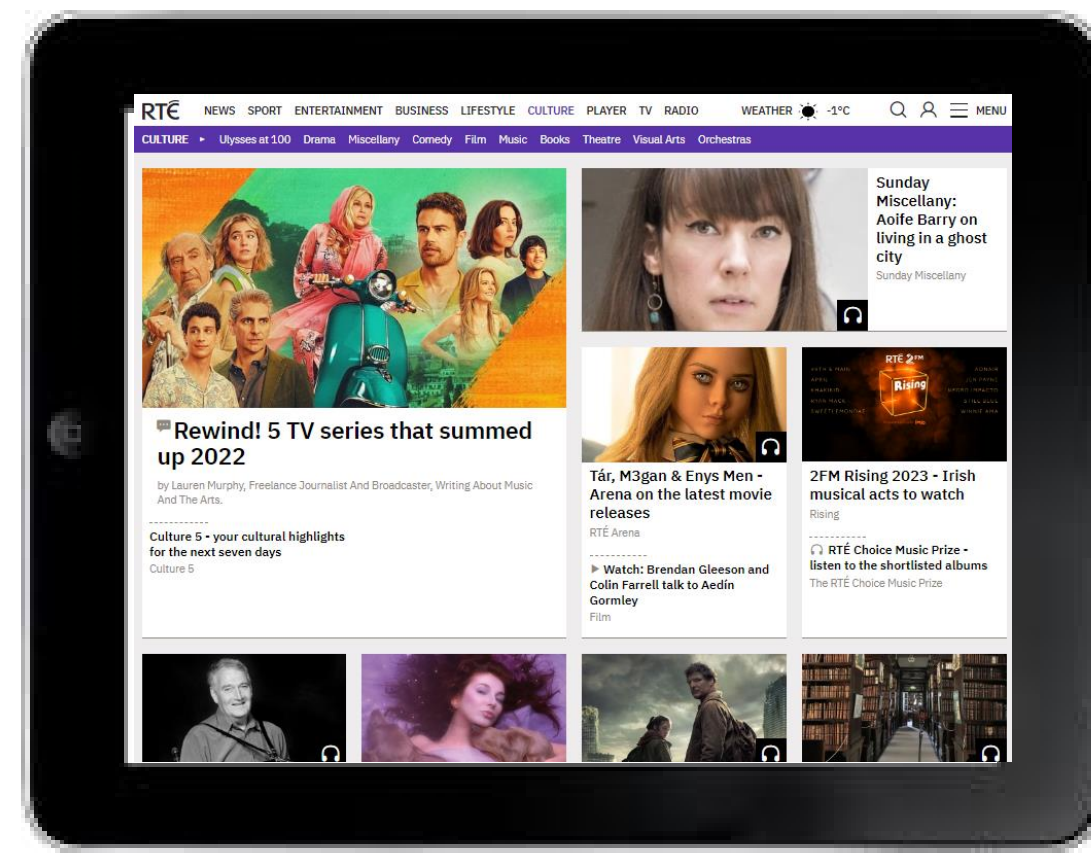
RTÉ NEWS SPORT ENTERTAINMENT BUSINESS LIFESTYLE CULTURE PLAYER TV RADIO WEATHER -1°C MENU

CULTURE ▸ Ulysses at 100 Drama Miscellany Comedy Film Music Books Theatre Visual Arts Orchestras

Rewind! 5 TV series that summed up 2022

by Lauren Murphy, Freelance Journalist And Broadcaster, Writing About Music And The Arts.

Culture 5 - your cultural highlights for the next seven days
Culture 5

Sunday Miscellany: Aoife Barry on living in a ghost city
Sunday Miscellany

Tár, M3gan & Enys Men - Arena on the latest movie releases
RTÉ Arena

▶ Watch: Brendan Gleeson and Colin Farrell talk to Aedín Gormley
Film

RTÉ 2FM
Rising

2FM Rising 2023 - Irish musical acts to watch
Rising

RTÉ Choice Music Prize - listen to the shortlisted albums
The RTÉ Choice Music Prize